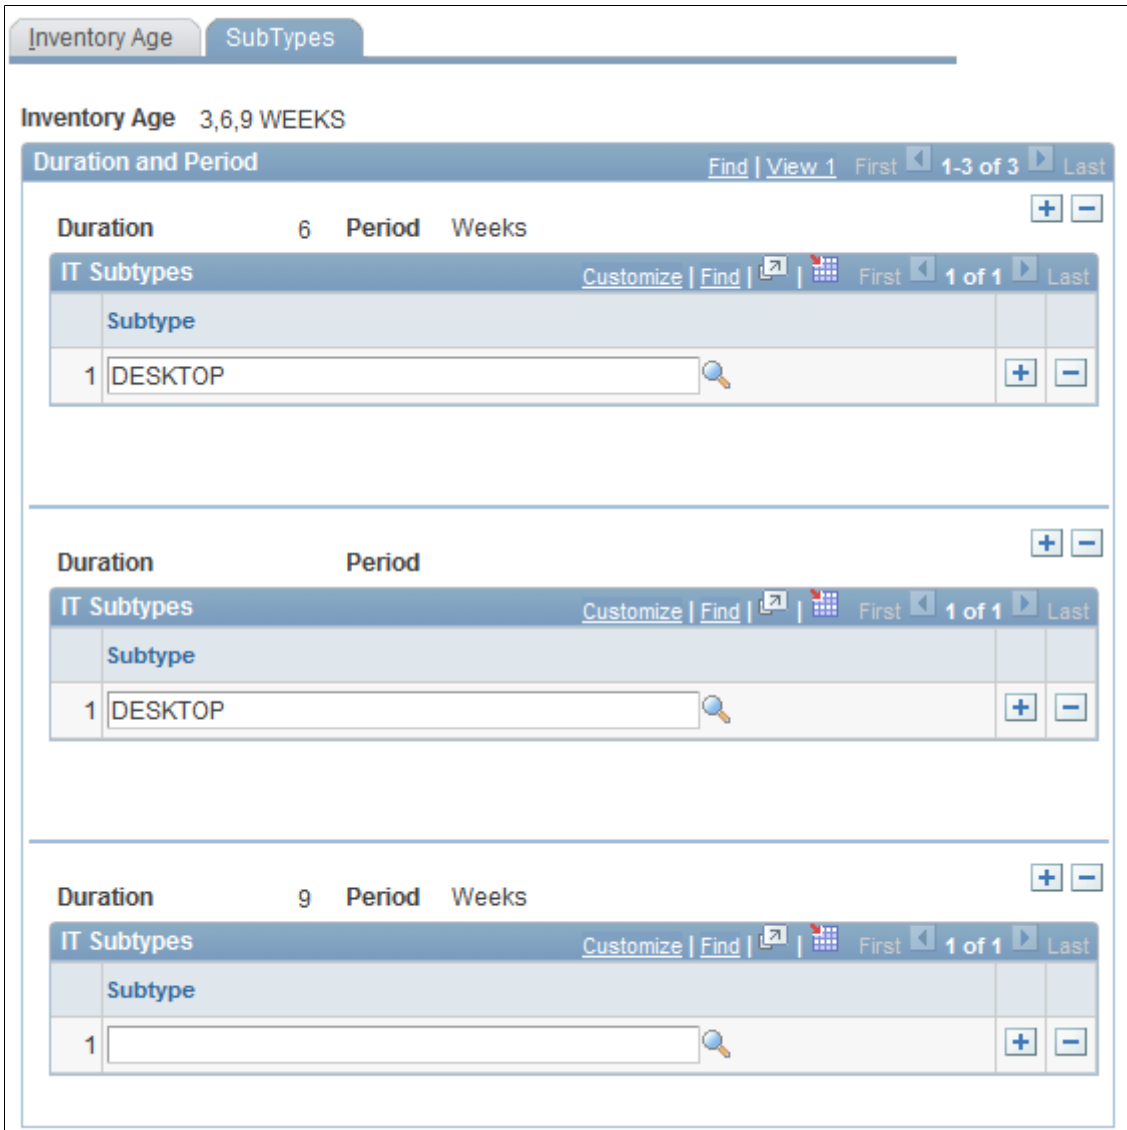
Inventory Age | SubTypes

Inventory Age 3,6,9 WEEKS

Duration and Period Find | View 1 First 1-3 of 3 Last

Duration 6 Period Weeks

IT Subtypes Customize | Find | | First 1 of 1 Last

| | Subtype | | |
|---|---|---|---|
| 1 | DESKTOP | + | − |

Duration Period

IT Subtypes Customize | Find | | First 1 of 1 Last

| | Subtype | | |
|---|---|---|---|
| 1 | DESKTOP | + | − |

Duration 9 Period Weeks

IT Subtypes Customize | Find | | First 1 of 1 Last

| | Subtype | | |
|---|---|---|---|
| 1 | | + | − |